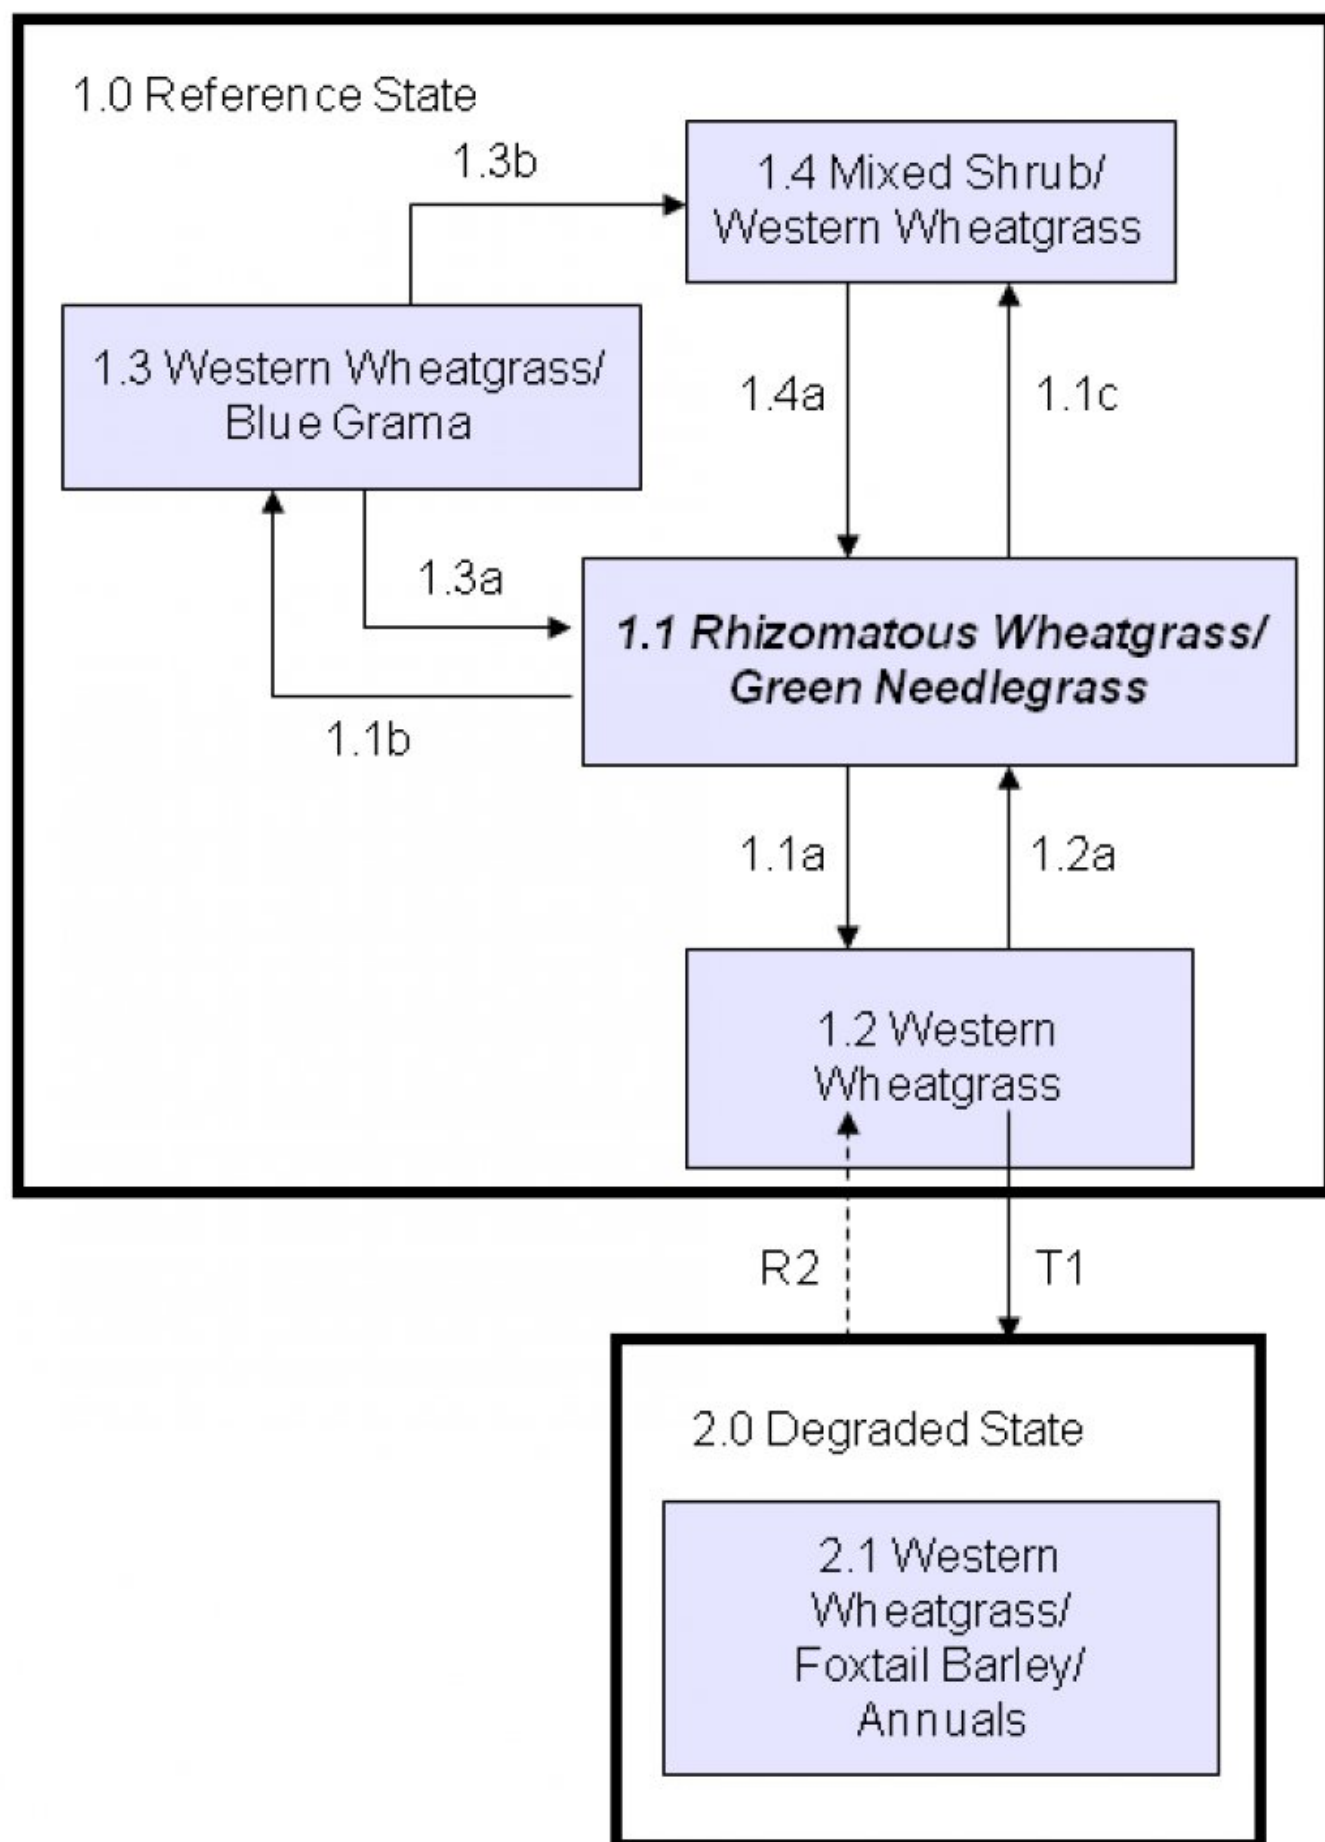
1.0 Reference State

1.3b

1.4 Mixed Shrub/ Western Wheatgrass

1.3 Western Wheatgrass/ Blue Grama

1.4a

1.1c

1.3a

1.1 Rhizomatous Wheatgrass/ Green Needlegrass

1.1b

1.1a

1.2a

1.2 Western Wheatgrass

R2

T1

2.0 Degraded State

2.1 Western Wheatgrass/ Foxtail Barley/ Annuals